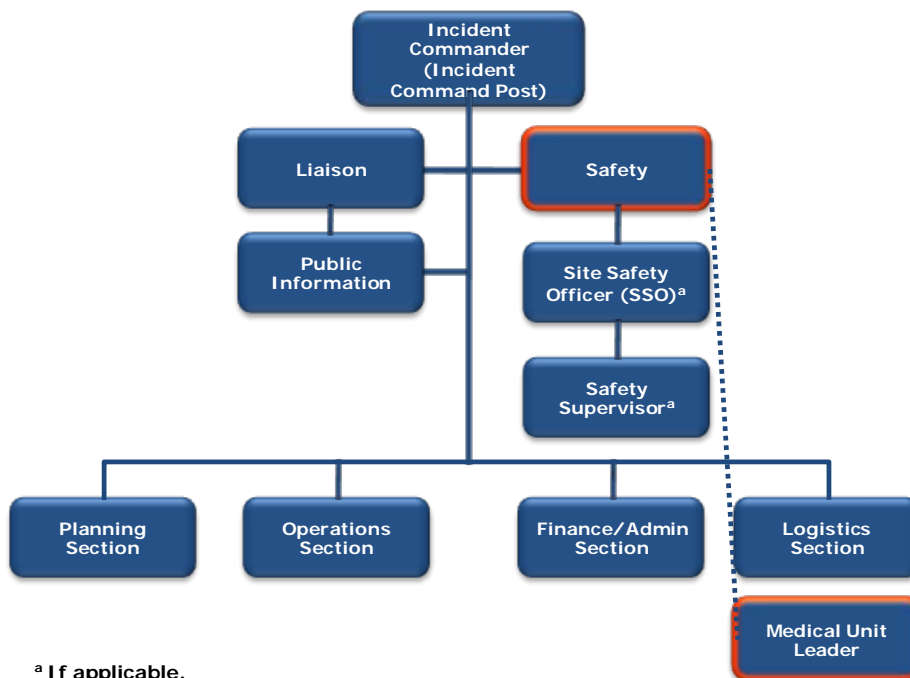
Incident Commander (Incident Command Post)

Liaison

Safety

Public Information

Site Safety Officer (SSO)$^{a}$

Safety Supervisor$^{a}$

Planning Section

Operations Section

Finance/Admin Section

Logistics Section

Medical Unit Leader

$^{a}$ If applicable.